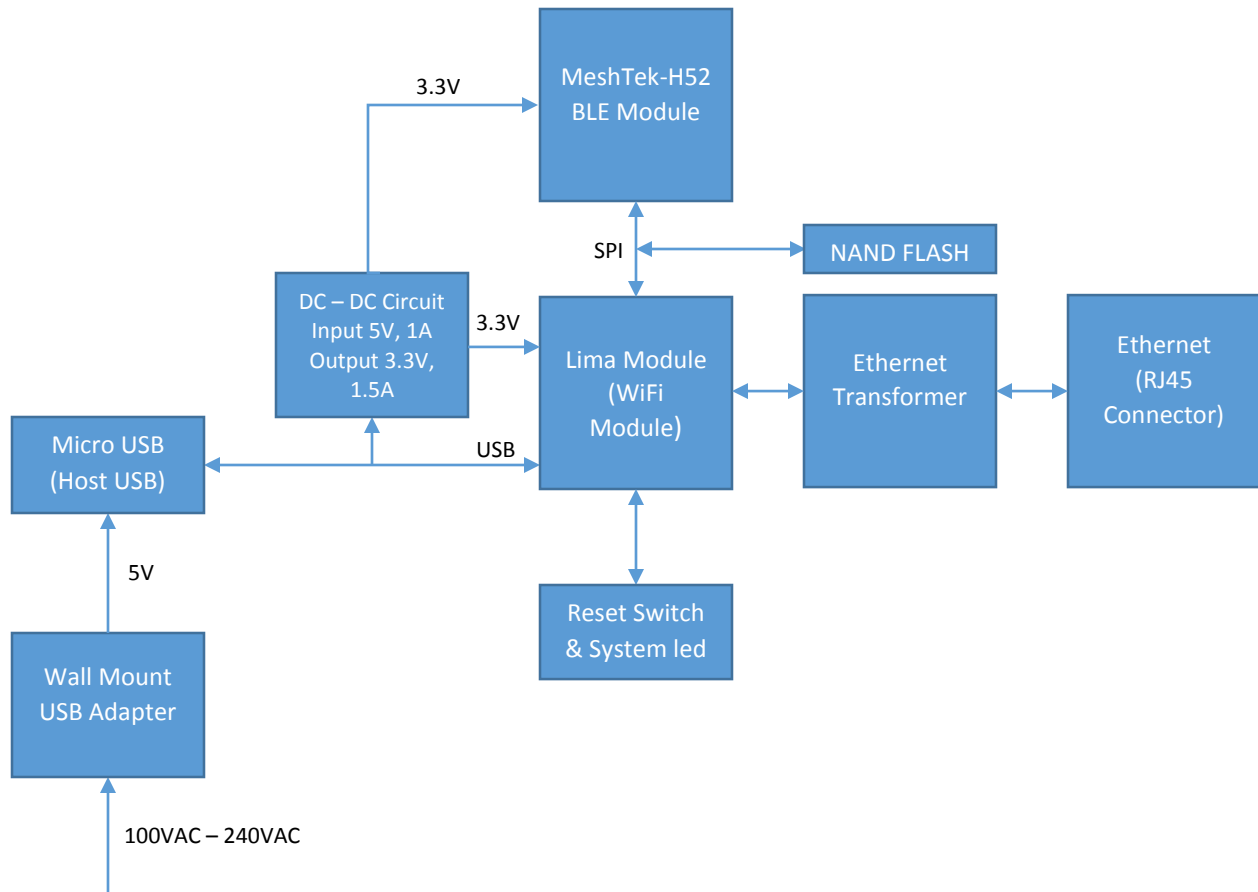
3.3V

MeshTek-H52
BLE Module

SPI

NAND FLASH

DC – DC Circuit
Input 5V, 1A
Output 3.3V,
1.5A

3.3V

Lima Module
(WiFi
Module)

Ethernet
Transformer

Ethernet
(RJ45
Connector)

Micro USB
(Host USB)

USB

5V

Reset Switch
& System led

Wall Mount
USB Adapter

100VAC – 240VAC